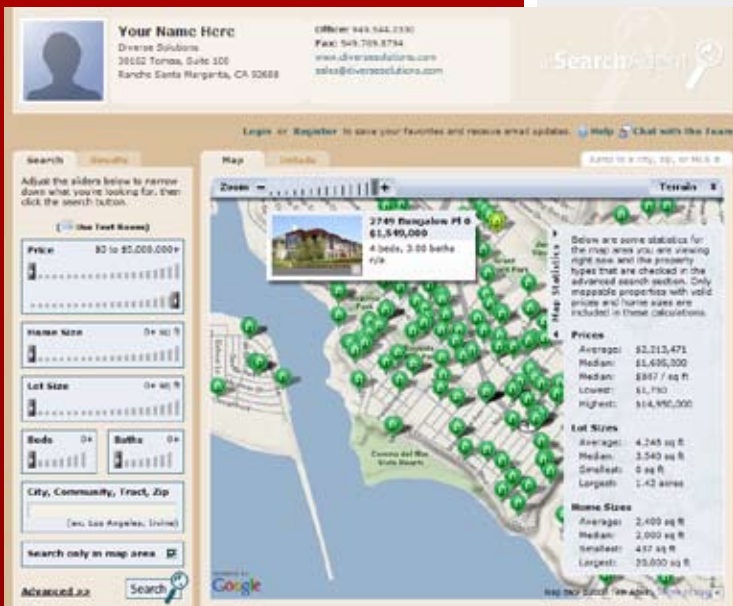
Your Name Here
Diverse Solutions
30102 Tomas, Suite 100
Rancho Santa Margarita, CA 92688

Office: 949.544.2330
Fax: 949.709.8794
www.diversesolutions.com
sales@diversesolutions.com

dsSearchAgent

Login or Register to save your favorites and receive email updates. Help Chat with the Team

Search Results

Map Details

Jump to a city, zip, or MLS #

Adjust the sliders below to narrow down what you're looking for, then click the search button.

Use Text Boxes

Price $0 to $5,000,000+

Home Size 0+ sq ft

Lot Size 0+ sq ft

Beds 0+

Baths 0+

City, Community, Tract, Zip

(ex. Los Angeles, Irvine)

Search only in map area

Advanced >>

Search

Zoom

Terrain

2749 Bungalow Pl B
$1,549,000
4 beds, 3.00 baths
n/a

Map Statistics

Below are some statistics for the map area you are viewing right now and the property types that are checked in the advanced search section. Only mappable properties with valid prices and home sizes are included in these calculations.

Prices
Average: $2,213,471
Median: $1,695,000
Median: $867 / sq ft
Lowest: $1,750
Highest: $14,950,000

Lot Sizes
Average: 4,245 sq ft
Median: 3,540 sq ft
Smallest: 0 sq ft
Largest: 1.42 acres

Home Sizes
Average: 2,409 sq ft
Median: 2,000 sq ft
Smallest: 437 sq ft
Largest: 25,800 sq ft

Corona del Mar State Beach

Google

Map Data ©2009